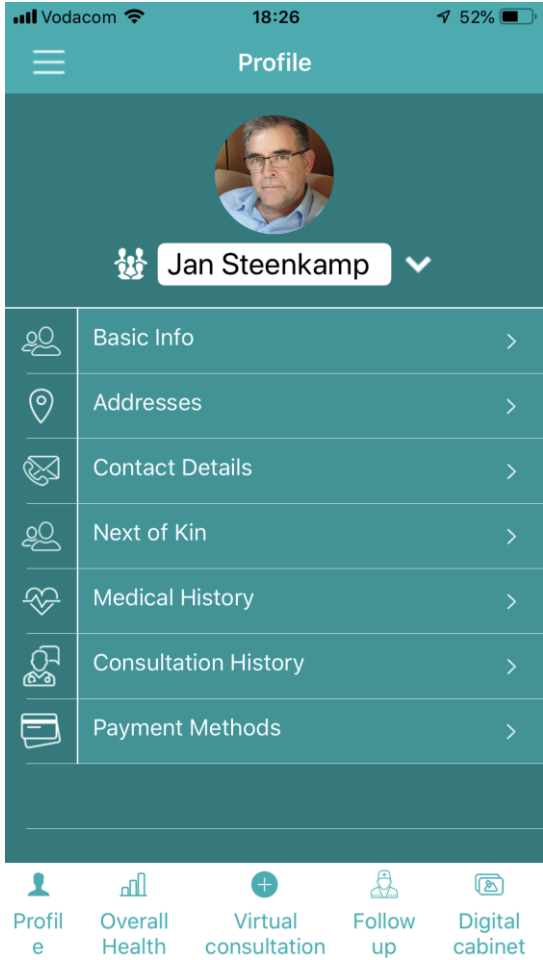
Vodacom 18:26 52%

Profile

Jan Steenkamp

Basic Info

Addresses

Contact Details

Next of Kin

Medical History

Consultation History

Payment Methods

Profile

Overall Health

Virtual consultation

Follow up

Digital cabinet